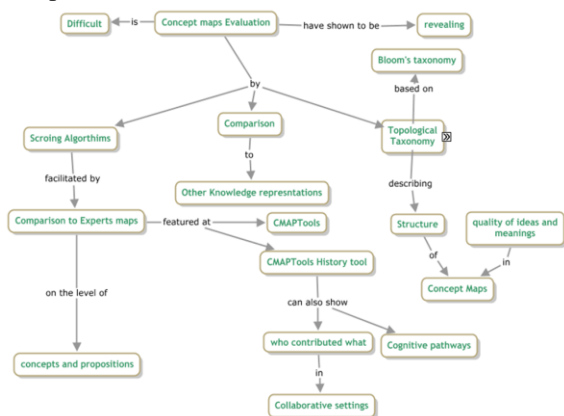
Difficult

is

Concept maps Evaluation

have shown to be

revealing

Bloom's taxonomy

based on

by

Scroing Algorthims

Comparison

Topological Taxonomy

to

facilitated by

Other Knowledge represntations

describing

Comparison to Experts maps

featured at

CMAPTools

Structure

quality of ideas and meanings

CMAPTools History tool

of

in

on the level of

Concept Maps

can also show

who contributed what

Cognitive pathways

concepts and propositions

in

Collaborative settings